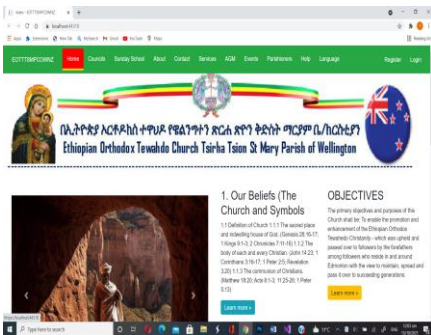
Home - EOTTSMPCWNZ ×  +

localhost:44310

Apps  Extensions  New Tab  Refresh  Gmail  YouTube  Maps

EOTTSMPCWNZ  Home  Councils  Sunday School  About  Contact  Services  AGM  Events  Parishioners  Help  Language  Register  Login

በኢትዮጵያ ኦርቶዶክስ ተዋሕዶ የዌሊንግተን ጽርሐ ጽዮን ቅድስት ማርያም ቤ/ክርስቲያን
Ethiopian Orthodox Tewahdo Church Tsirha Tsion St Mary Parish of Wellington

1. Our Beliefs (The Church and Symbols

1.1 Definition of Church 1.1.1 The sacred place and indwelling house of God. (Genesis 28: 16-17; 1 Kings 8:1-3; 2 Chronicles 7:11-16) 1.1.2 The body of each and every Christian. (John 14:23; 1 Corinthians 3:16-17; 1 Peter 2:5; Revelation 3:20) 1.1.3 The communion of Christians. (Matthew 18:20; Acts 8:1-3; 11:25-26; 1 Peter 5:13)

Learn more »

OBJECTIVES

The primary objectives and purposes of this Church shall be: To enable the promotion and enhancement of the Ethiopian Orthodox Tewahedo Christianity - which was upheld and passed over to followers by the forefathers among followers who reside in and around Wellington with the view to maintain, spread and pass it over to succeeding generations.

Learn more »

https://localhost:44310/

Type here to search

19°C